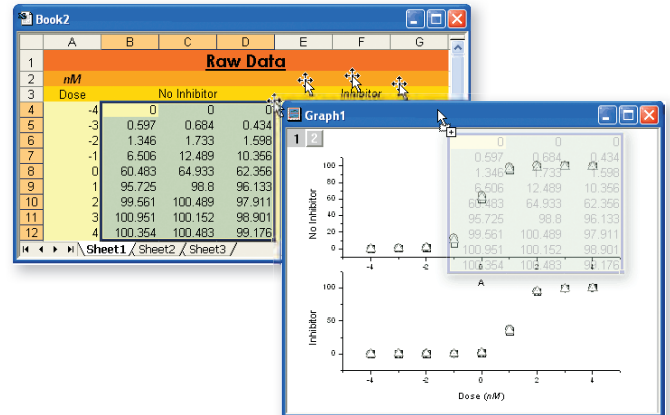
Book2

|  | A | B | C | D | E | F | G |
|---|---|---|---|---|---|---|---|
| 1 | Raw Data | | | | | | |
| 2 | nM | | | | | | |
| 3 | Dose | No Inhibitor | | | | Inhibitor | |
| 4 | -4 | 0 | 0 | 0 | | | |
| 5 | -3 | 0.597 | 0.684 | 0.434 | | | |
| 6 | -2 | 1.346 | 1.733 | 1.598 | | | |
| 7 | -1 | 6.506 | 12.489 | 10.356 | | | |
| 8 | 0 | 60.483 | 64.933 | 62.356 | | | |
| 9 | 1 | 95.725 | 98.8 | 96.133 | | | |
| 10 | 2 | 99.561 | 100.489 | 97.911 | | | |
| 11 | 3 | 100.951 | 100.152 | 98.901 | | | |
| 12 | 4 | 100.354 | 100.483 | 99.176 | | | |

Sheet1 / Sheet2 / Sheet3

Graph1

1 2

| 0 | 0 | 0 |
|---|---|---|
| 0.597 | 0.684 | 0.434 |
| 1.346 | 1.733 | 1.598 |
| 6.506 | 12.489 | 10.356 |
| 60.483 | 64.933 | 62.356 |
| 95.725 | 98.8 | 96.133 |
| 99.561 | 100.489 | 97.911 |
| 100.951 | 100.152 | 98.901 |
| 100.354 | 100.483 | 99.176 |

100
50
0
No Inhibitor
-4 -2
A
100
50
0
Inhibitor
-4 -2 0 2 4
Dose (nM)